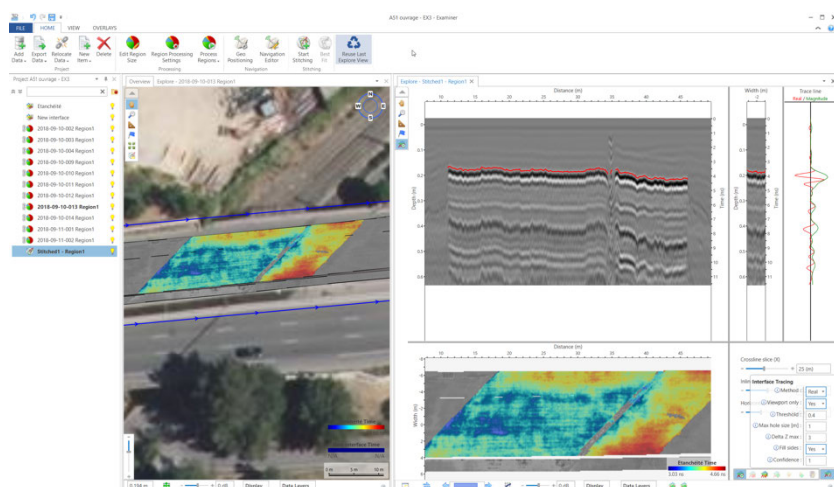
A31 ouvrage - EX3 - Examiner

FILE HOME VIEW OVERLAYS

Add Data | Export Data | Relocate Data | New Item | Delete | Edit Region Size | Region Processing Settings | Process Regions | Geo Positioning | Navigation Editor | Start Stitching | Best Fit | Reuse Last Explore View

Project | Processing | Navigation | Stitching

Project A31 ouvrage - EX3

Etancheité
New interface
2018-09-10-002 Region1
2018-09-10-003 Region1
2018-09-10-004 Region1
2018-09-10-009 Region1
2018-09-10-010 Region1
2018-09-10-011 Region1
2018-09-10-012 Region1
2018-09-10-013 Region1
2018-09-10-014 Region1
2018-09-11-001 Region1
2018-09-11-002 Region1
Stitched1 - Region1

Overview | Explore - 2018-09-10-013 Region1

Explore - Stitched1 - Region1

Distance (m)
10 15 20 25 30 35 40 45

Depth (m)
Time (ns)

Width (m)

Trace line
Real / Magnitude

Distance (m)

Width (m)

Etancheité Time
3.03 ns 4.66 ns

Crossline slice (X)
25 (m)

Interface Tracing
Method Real
Viewport only Yes
Threshold 0.4
Max hole size (m) 1
Delta Z max 2
Fill sides Yes
Confidence 1

Display | Data Layers